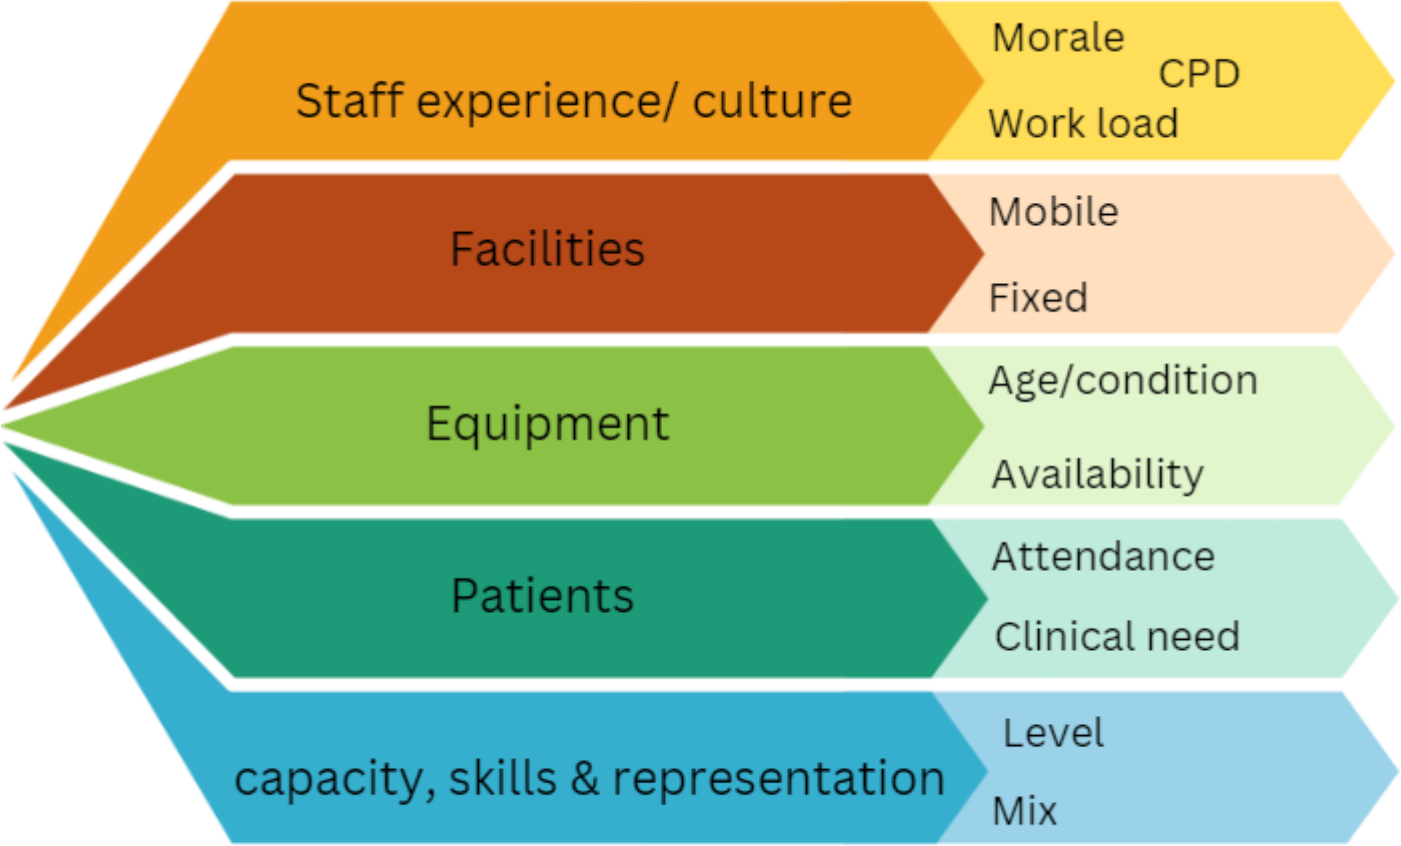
Staff experience/ culture

Morale

CPD

Work load

Facilities

Mobile

Fixed

Equipment

Age/condition

Availability

Patients

Attendance

Clinical need

capacity, skills & representation

Level

Mix